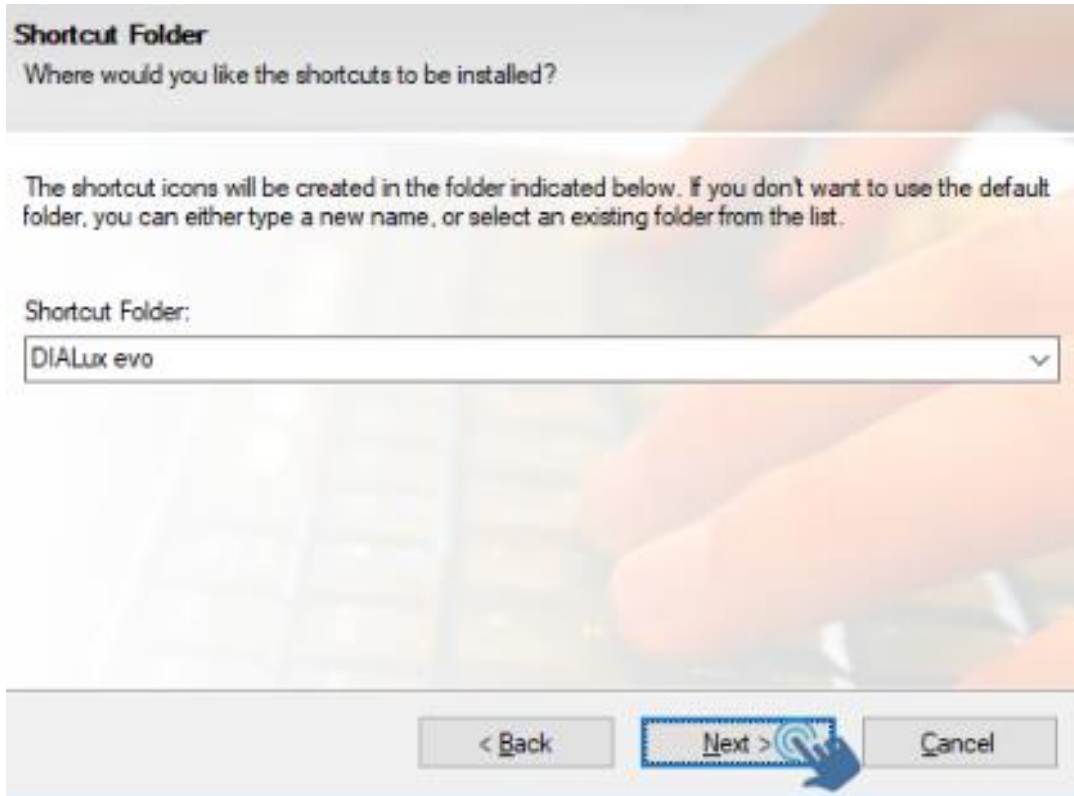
Shortcut Folder
Where would you like the shortcuts to be installed?

The shortcut icons will be created in the folder indicated below. If you don't want to use the default folder, you can either type a new name, or select an existing folder from the list.

Shortcut Folder:
DIALux evo

< Back
Next >
Cancel